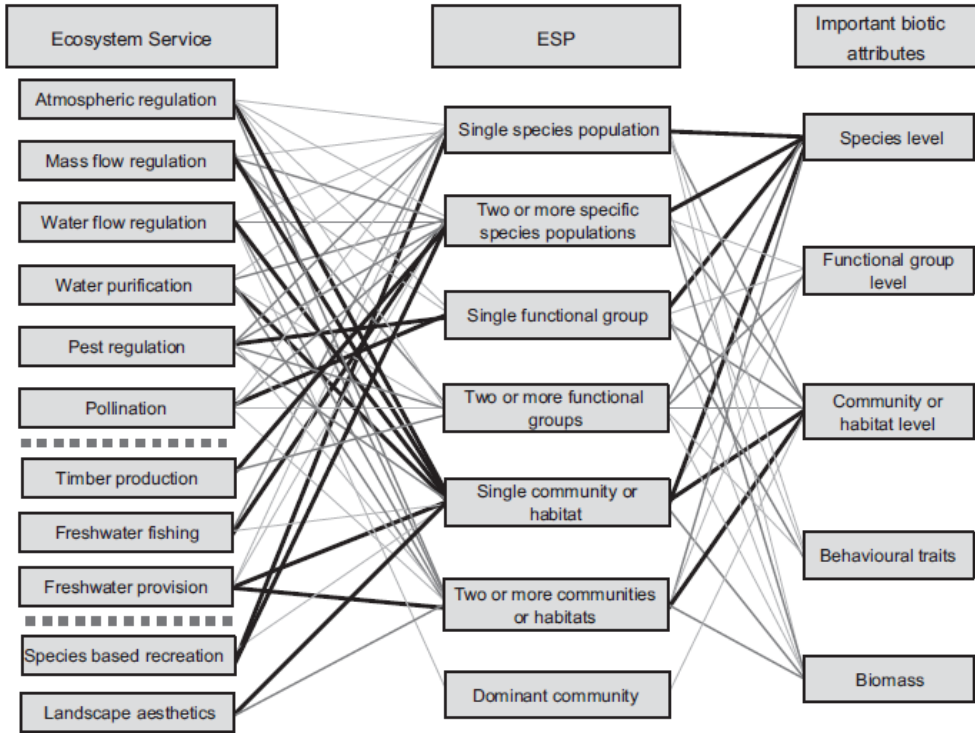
Ecosystem Service

Atmospheric regulation

Mass flow regulation

Water flow regulation

Water purification

Pest regulation

Pollination

Timber production

Freshwater fishing

Freshwater provision

Species based recreation

Landscape aesthetics

ESP

Single species population

Two or more specific species populations

Single functional group

Two or more functional groups

Single community or habitat

Two or more communities or habitats

Dominant community

Important biotic attributes

Species level

Functional group level

Community or habitat level

Behavioural traits

Biomass